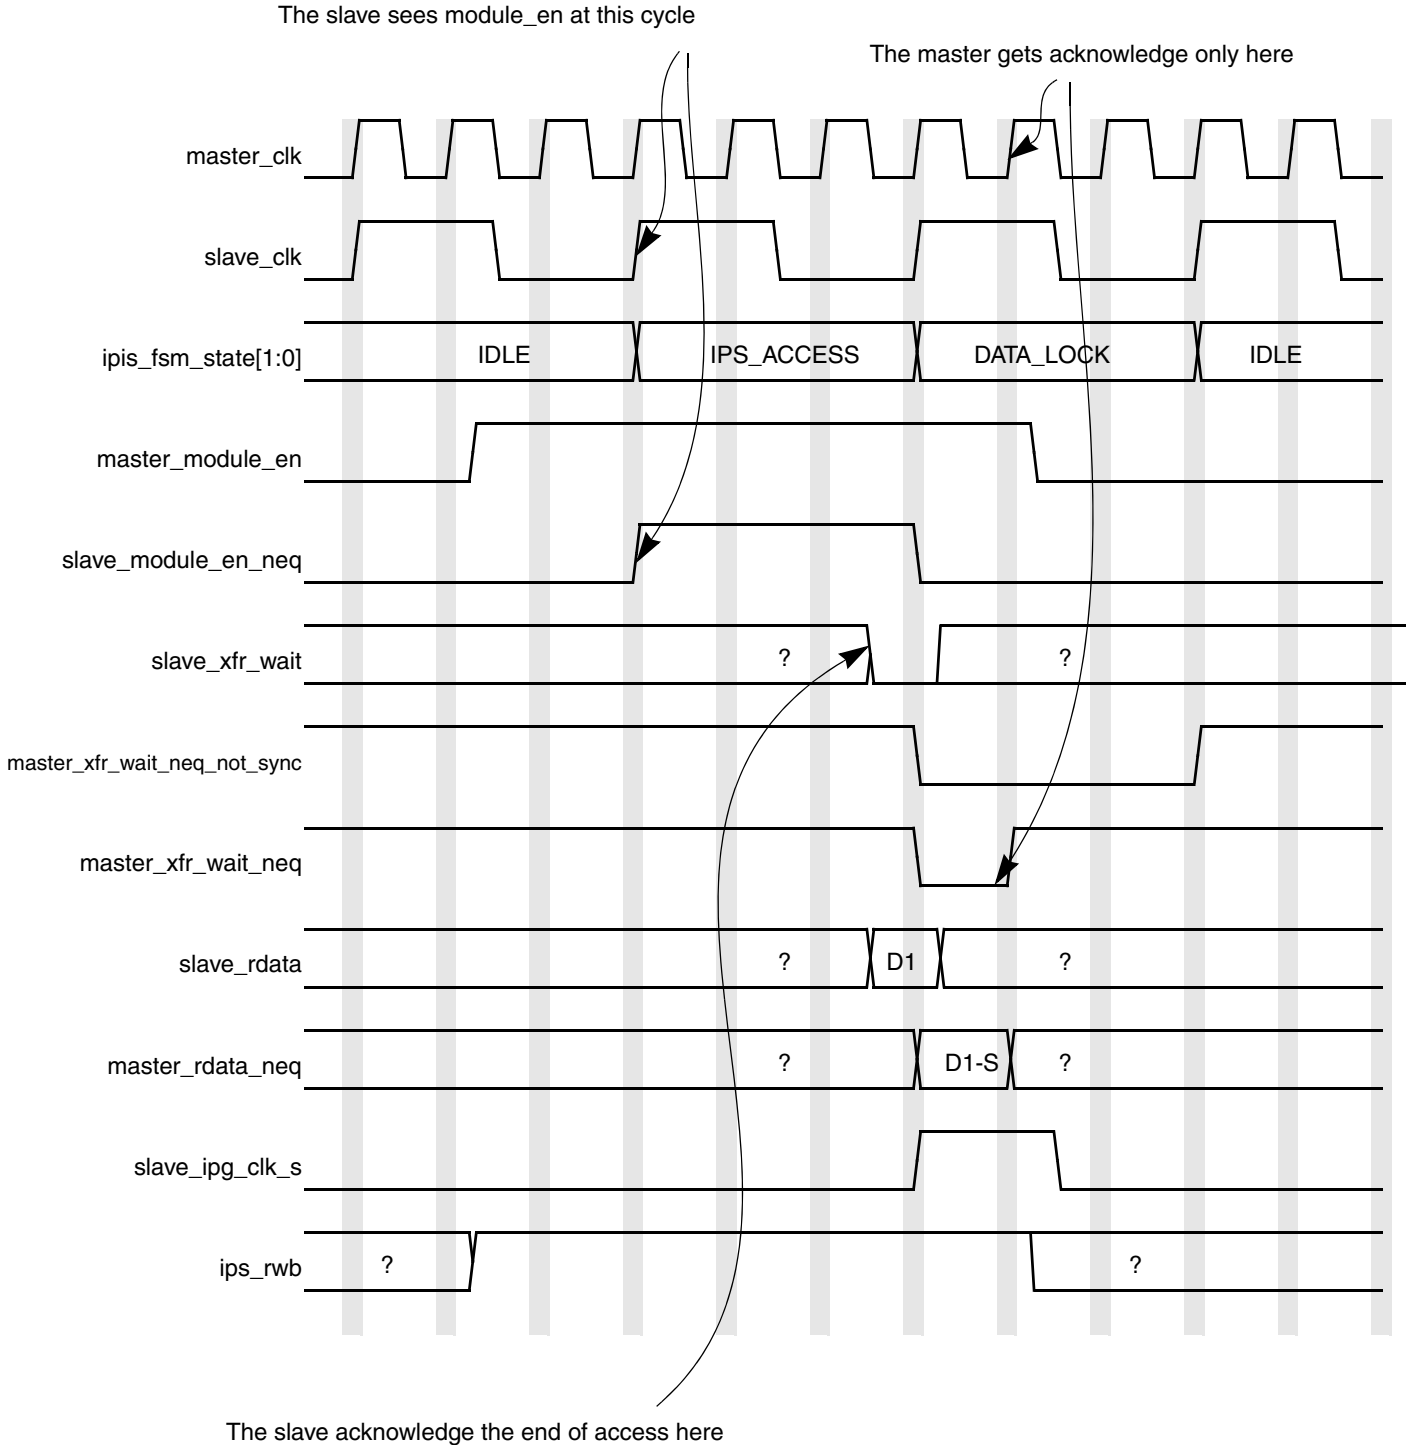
The slave sees module_en at this cycle

The master gets acknowledge only here

master_clk

slave_clk

ipis_fsm_state[1:0]

IDLE

IPS_ACCESS

DATA_LOCK

IDLE

master_module_en

slave_module_en_neq

slave_xfr_wait

?

?

master_xfr_wait_neq_not_sync

master_xfr_wait_neq

slave_rdata

?

D1

?

master_rdata_neq

?

D1-S

?

slave_ipg_clk_s

ips_rwb

?

?

The slave acknowledge the end of access here